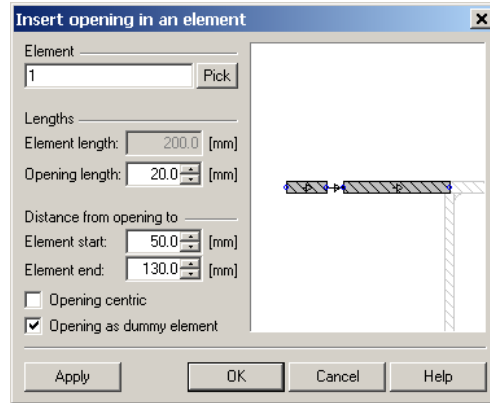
Insert opening in an element

Element

1

Pick

Lengths

Element length: 200.0 [mm]

Opening length: 20.0 [mm]

Distance from opening to

Element start: 50.0 [mm]

Element end: 130.0 [mm]

Opening centric

Opening as dummy element

Apply

OK

Cancel

Help